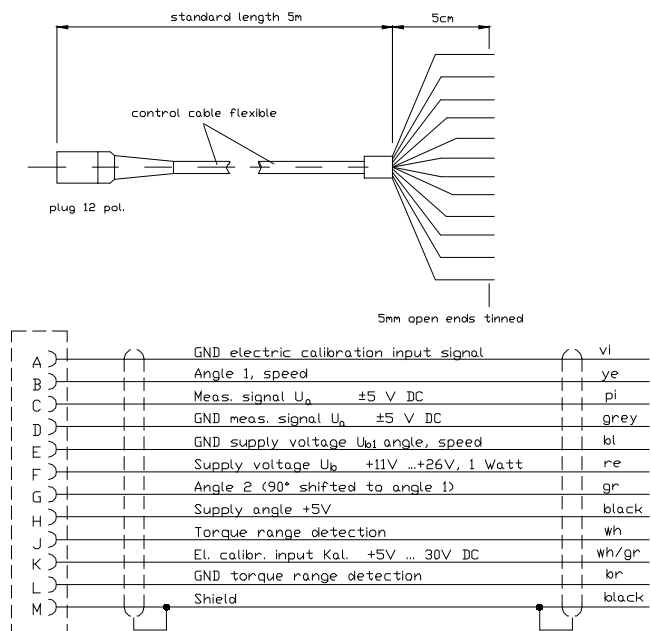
standard length 5m

5cm

control cable flexible

plug 12 pol.

5mm open ends tinned

A GND electric calibration input signal vi
B Angle 1, speed ye
C Meas. signal $U_a$ ±5 V DC pi
D GND meas. signal $U_a$ ±5 V DC grey
E GND supply voltage $U_{b1}$ angle, speed bl
F Supply voltage $U_b$ +11V ...+26V, 1 Watt re
G Angle 2 (90° shifted to angle 1) gr
H Supply angle +5V black
J Torque range detection wh
K El. calibr. input Kal. +5V ... 30V DC wh/gr
L GND torque range detection br
M Shield black